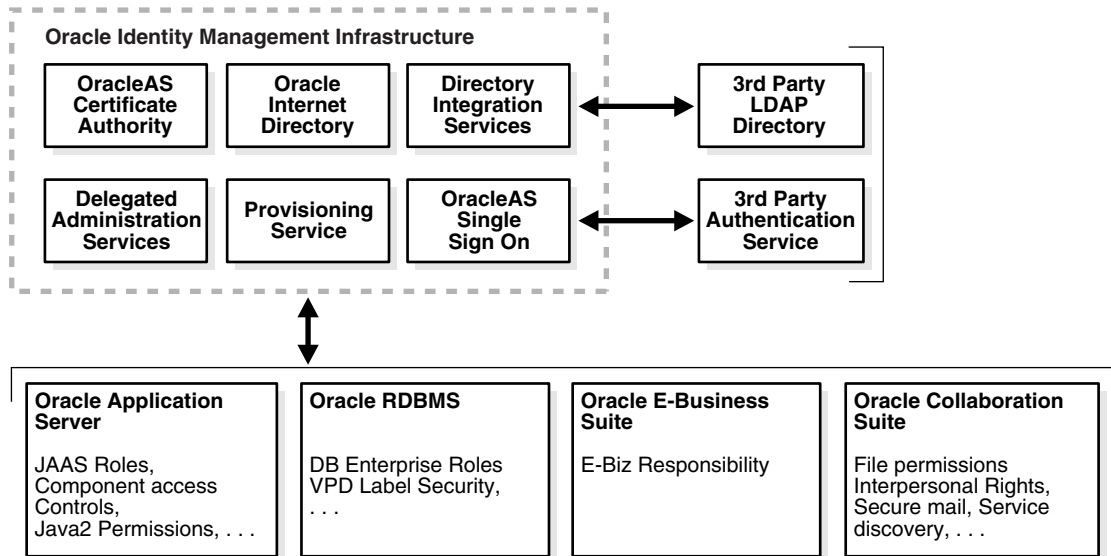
Oracle Identity Management Infrastructure

OracleAS Certificate Authority

Oracle Internet Directory

Directory Integration Services

3rd Party LDAP Directory

Delegated Administration Services

Provisioning Service

OracleAS Single Sign On

3rd Party Authentication Service

Oracle Application Server

JAAS Roles, Component access Controls, Java2 Permissions, . . .

Oracle RDBMS

DB Enterprise Roles VPD Label Security, . . .

Oracle E-Business Suite

E-Biz Responsibility

Oracle Collaboration Suite

File permissions Interpersonal Rights, Secure mail, Service discovery, . . .